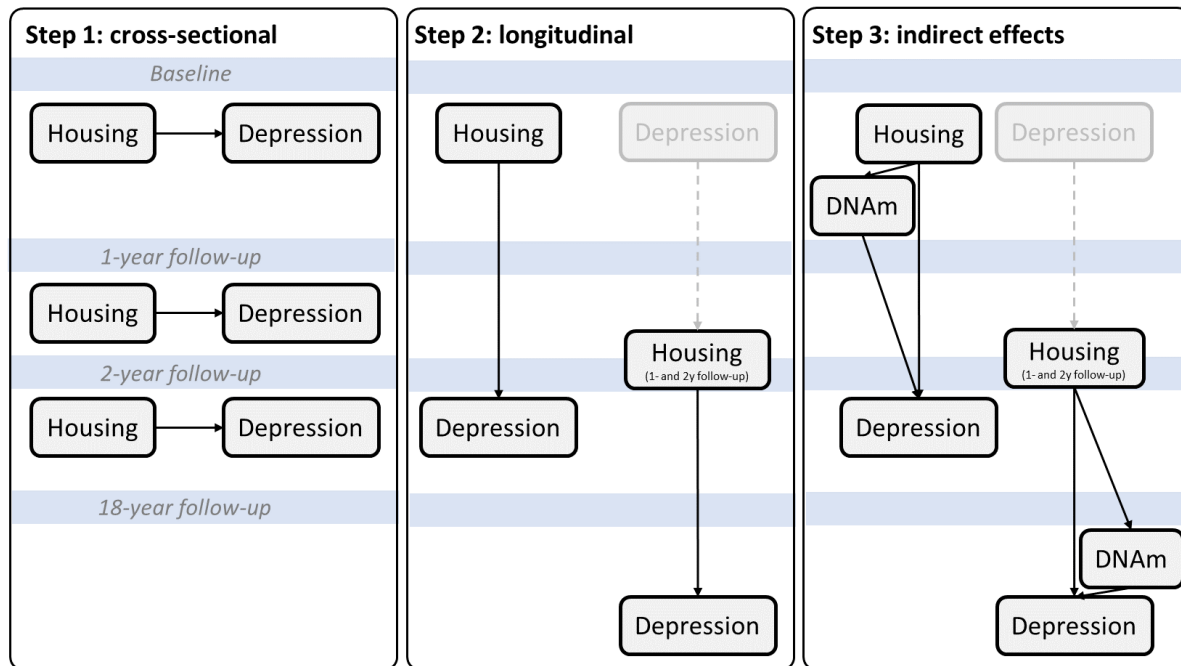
Step 1: cross-sectional

Baseline

Housing

Depression

1-year follow-up

Housing

Depression

2-year follow-up

Housing

Depression

18-year follow-up

Step 2: longitudinal

Housing

Depression

Housing
(1- and 2y follow-up)

Depression

Depression

Step 3: indirect effects

Housing

Depression

DNAm

Housing
(1- and 2y follow-up)

Depression

DNAm

Depression